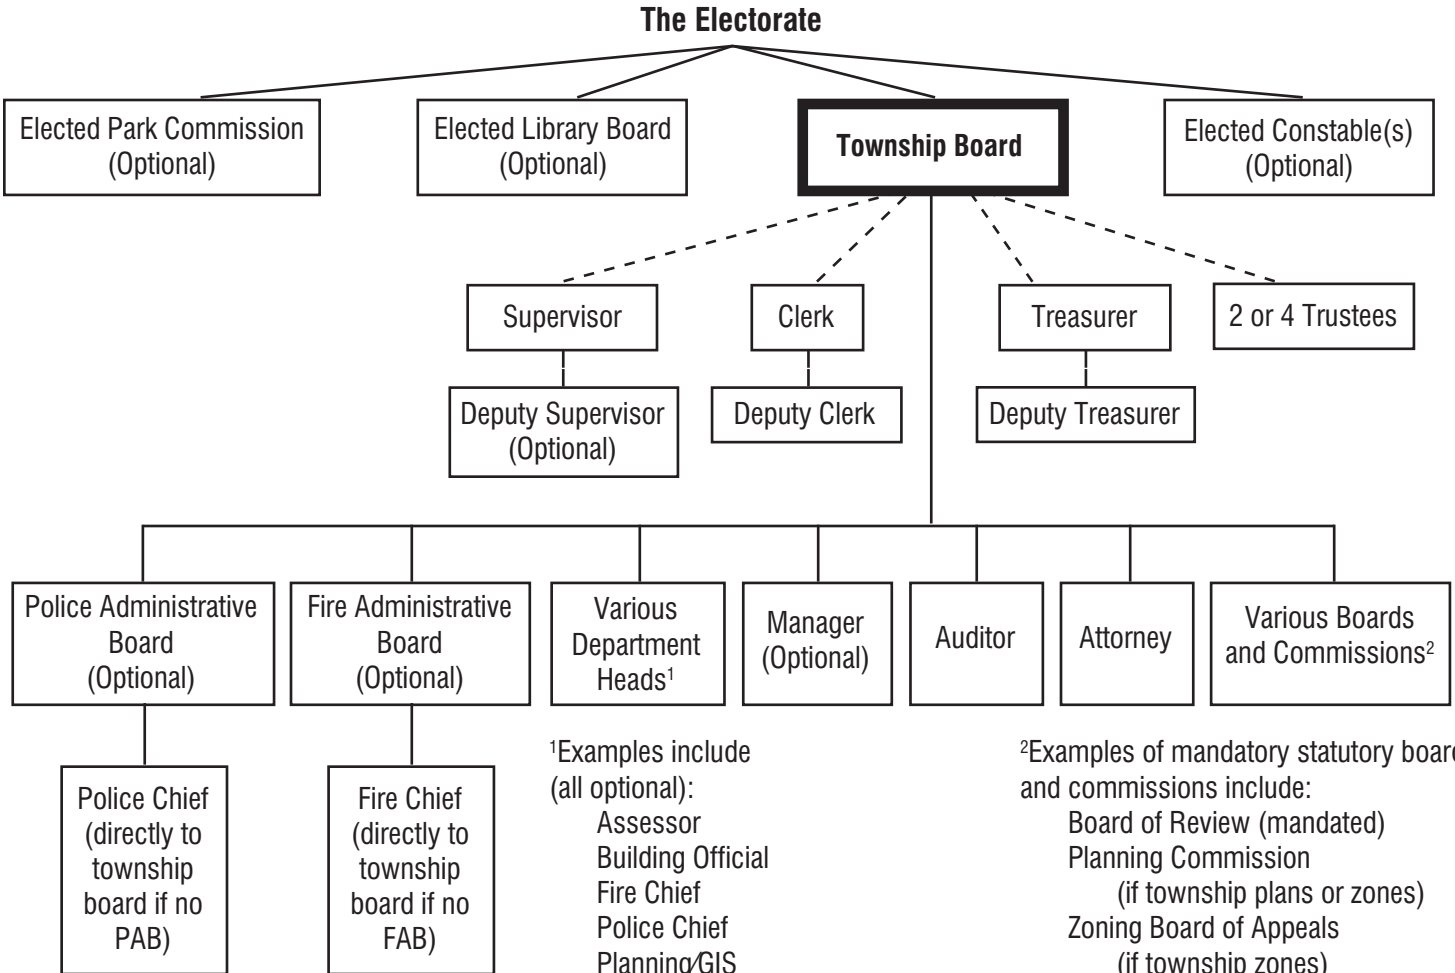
The Electorate

Elected Park Commission (Optional)

Elected Library Board (Optional)

Township Board

Elected Constable(s) (Optional)

Supervisor

Clerk

Treasurer

2 or 4 Trustees

Deputy Supervisor (Optional)

Deputy Clerk

Deputy Treasurer

Police Administrative Board (Optional)

Fire Administrative Board (Optional)

Various Department Heads$^1$

Manager (Optional)

Auditor

Attorney

Various Boards and Commissions$^2$

Police Chief (directly to township board if no PAB)

Fire Chief (directly to township board if no FAB)

$^1$Examples include (all optional):
Assessor
Building Official
Fire Chief
Police Chief
Planning/GIS

$^2$Examples of mandatory statutory boar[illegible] and commissions include:
Board of Review (mandated)
Planning Commission
(if township plans or zones)
Zoning Board of Appeals
(if township zones)